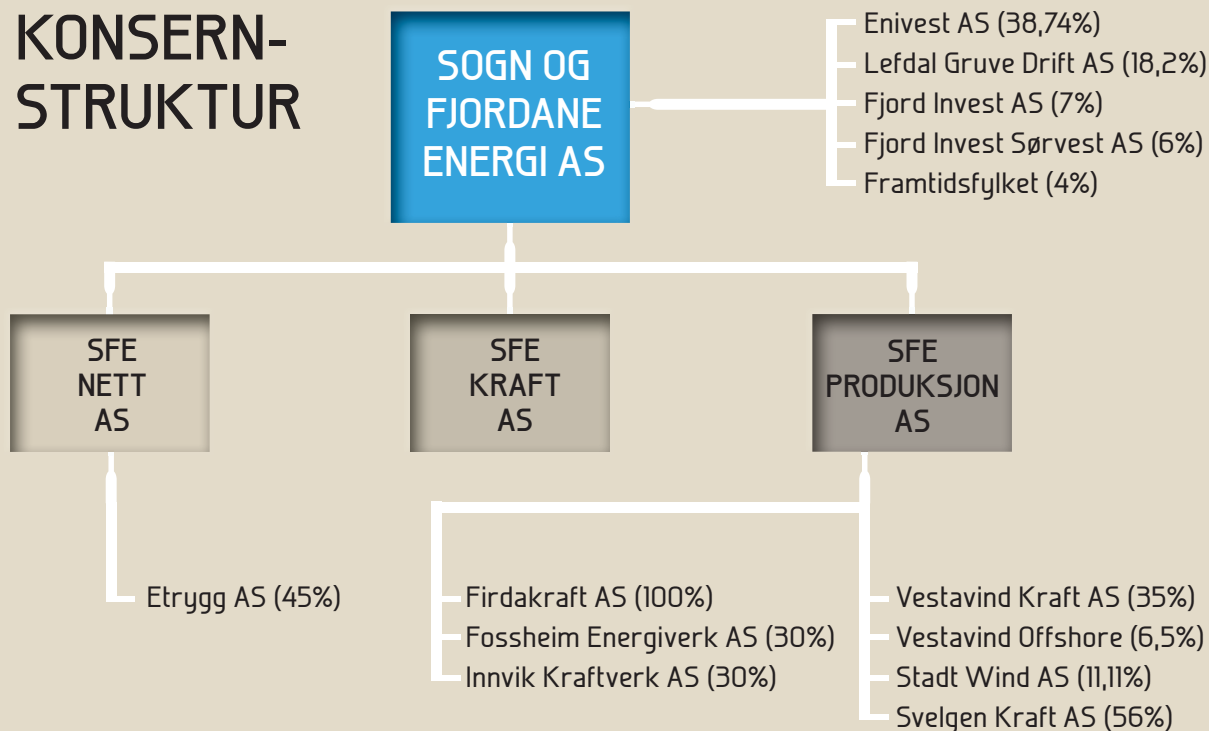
KONSERN-STRUKTUR

SOGN OG FJORDANE ENERGI AS

Enivest AS (38,74%)
Lefdal Gruve Drift AS (18,2%)
Fjord Invest AS (7%)
Fjord Invest Sørvest AS (6%)
Framtidsfylket (4%)

SFE NETT AS

SFE KRAFT AS

SFE PRODUKSJON AS

Etrygg AS (45%)

Firdakraft AS (100%)
Fossheim Energiverk AS (30%)
Innvik Kraftverk AS (30%)

Vestavind Kraft AS (35%)
Vestavind Offshore (6,5%)
Stadt Wind AS (11,11%)
Svelgen Kraft AS (56%)